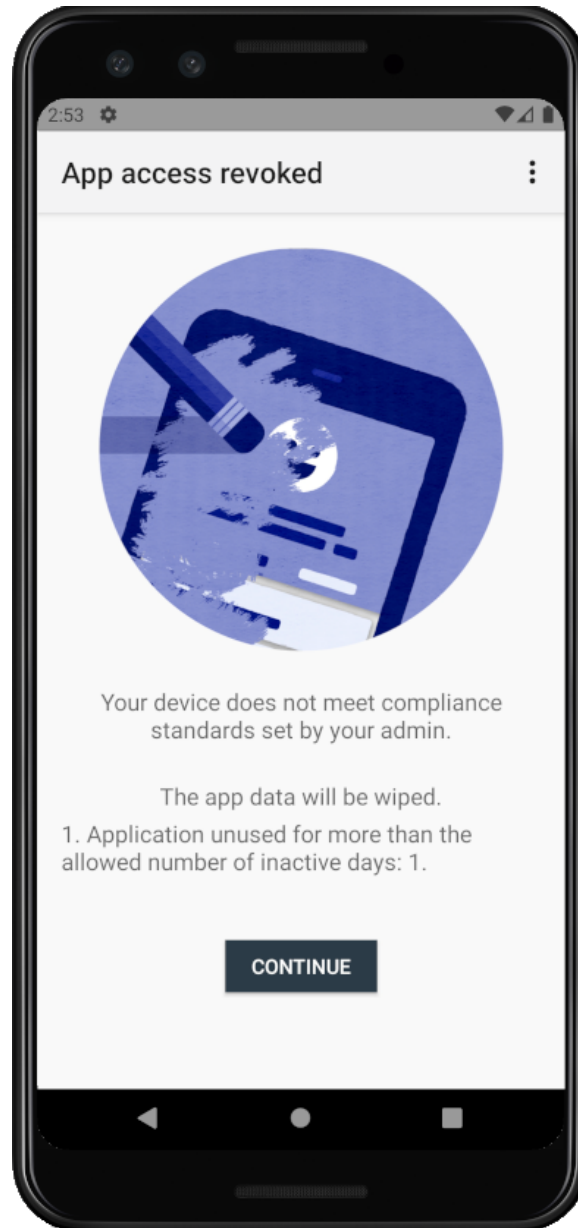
2:53

App access revoked

Your device does not meet compliance standards set by your admin.

The app data will be wiped.

1. Application unused for more than the allowed number of inactive days: 1.

CONTINUE